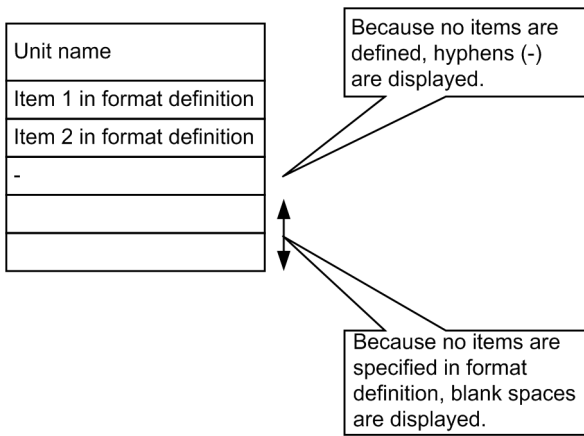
Unit name
Item 1 in format definition
Item 2 in format definition
-

Because no items are defined, hyphens (-) are displayed.

Because no items are specified in format definition, blank spaces are displayed.